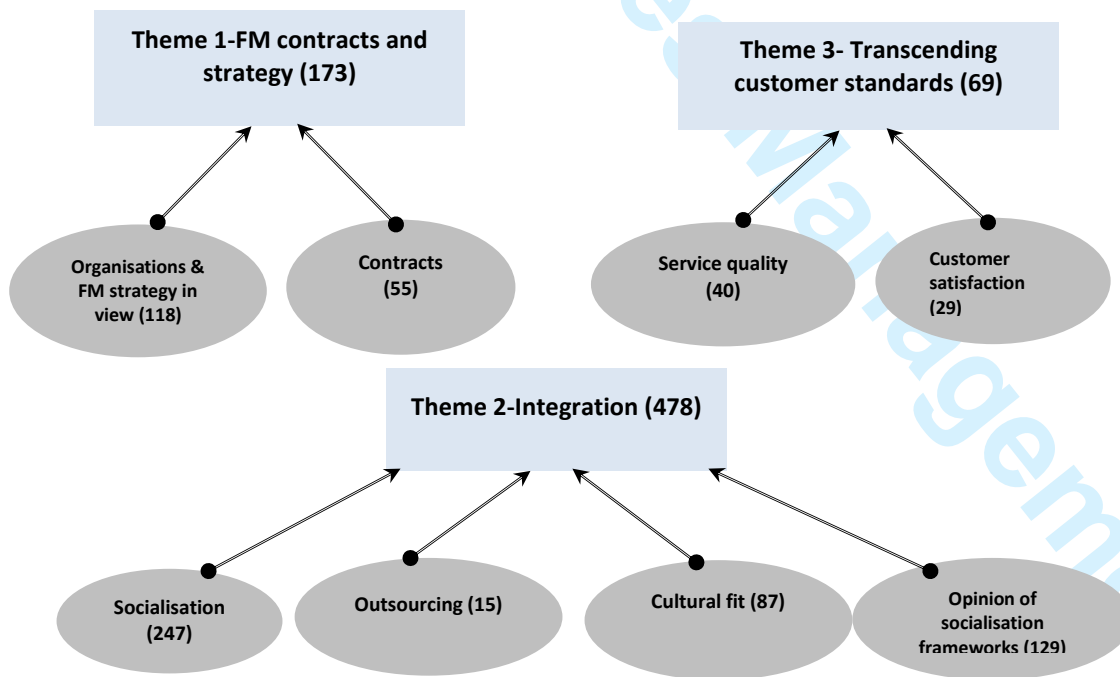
Theme 1-FM contracts and strategy (173)

Organisations & FM strategy in view (118)

Contracts (55)

Theme 3- Transcending customer standards (69)

Service quality (40)

Customer satisfaction (29)

Theme 2-Integration (478)

Socialisation (247)

Outsourcing (15)

Cultural fit (87)

Opinion of socialisation frameworks (129)